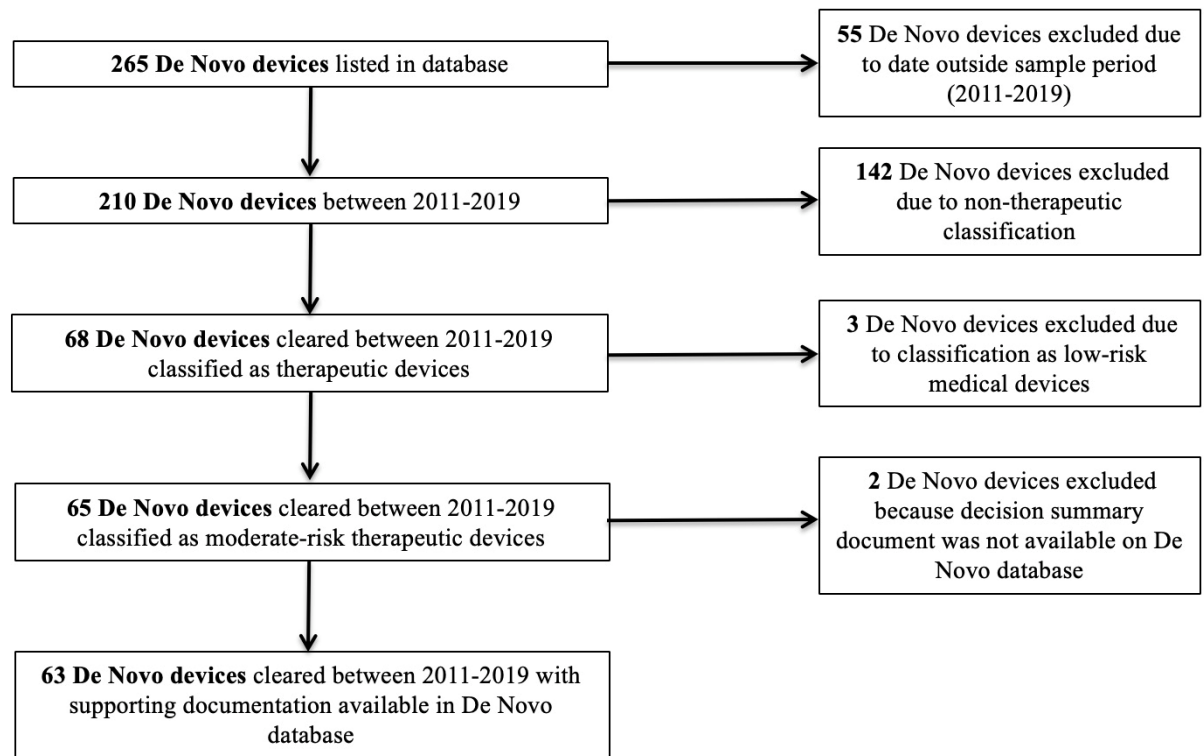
265 De Novo devices listed in database

55 De Novo devices excluded due to date outside sample period (2011-2019)

210 De Novo devices between 2011-2019

142 De Novo devices excluded due to non-therapeutic classification

68 De Novo devices cleared between 2011-2019 classified as therapeutic devices

3 De Novo devices excluded due to classification as low-risk medical devices

65 De Novo devices cleared between 2011-2019 classified as moderate-risk therapeutic devices

2 De Novo devices excluded because decision summary document was not available on De Novo database

63 De Novo devices cleared between 2011-2019 with supporting documentation available in De Novo database